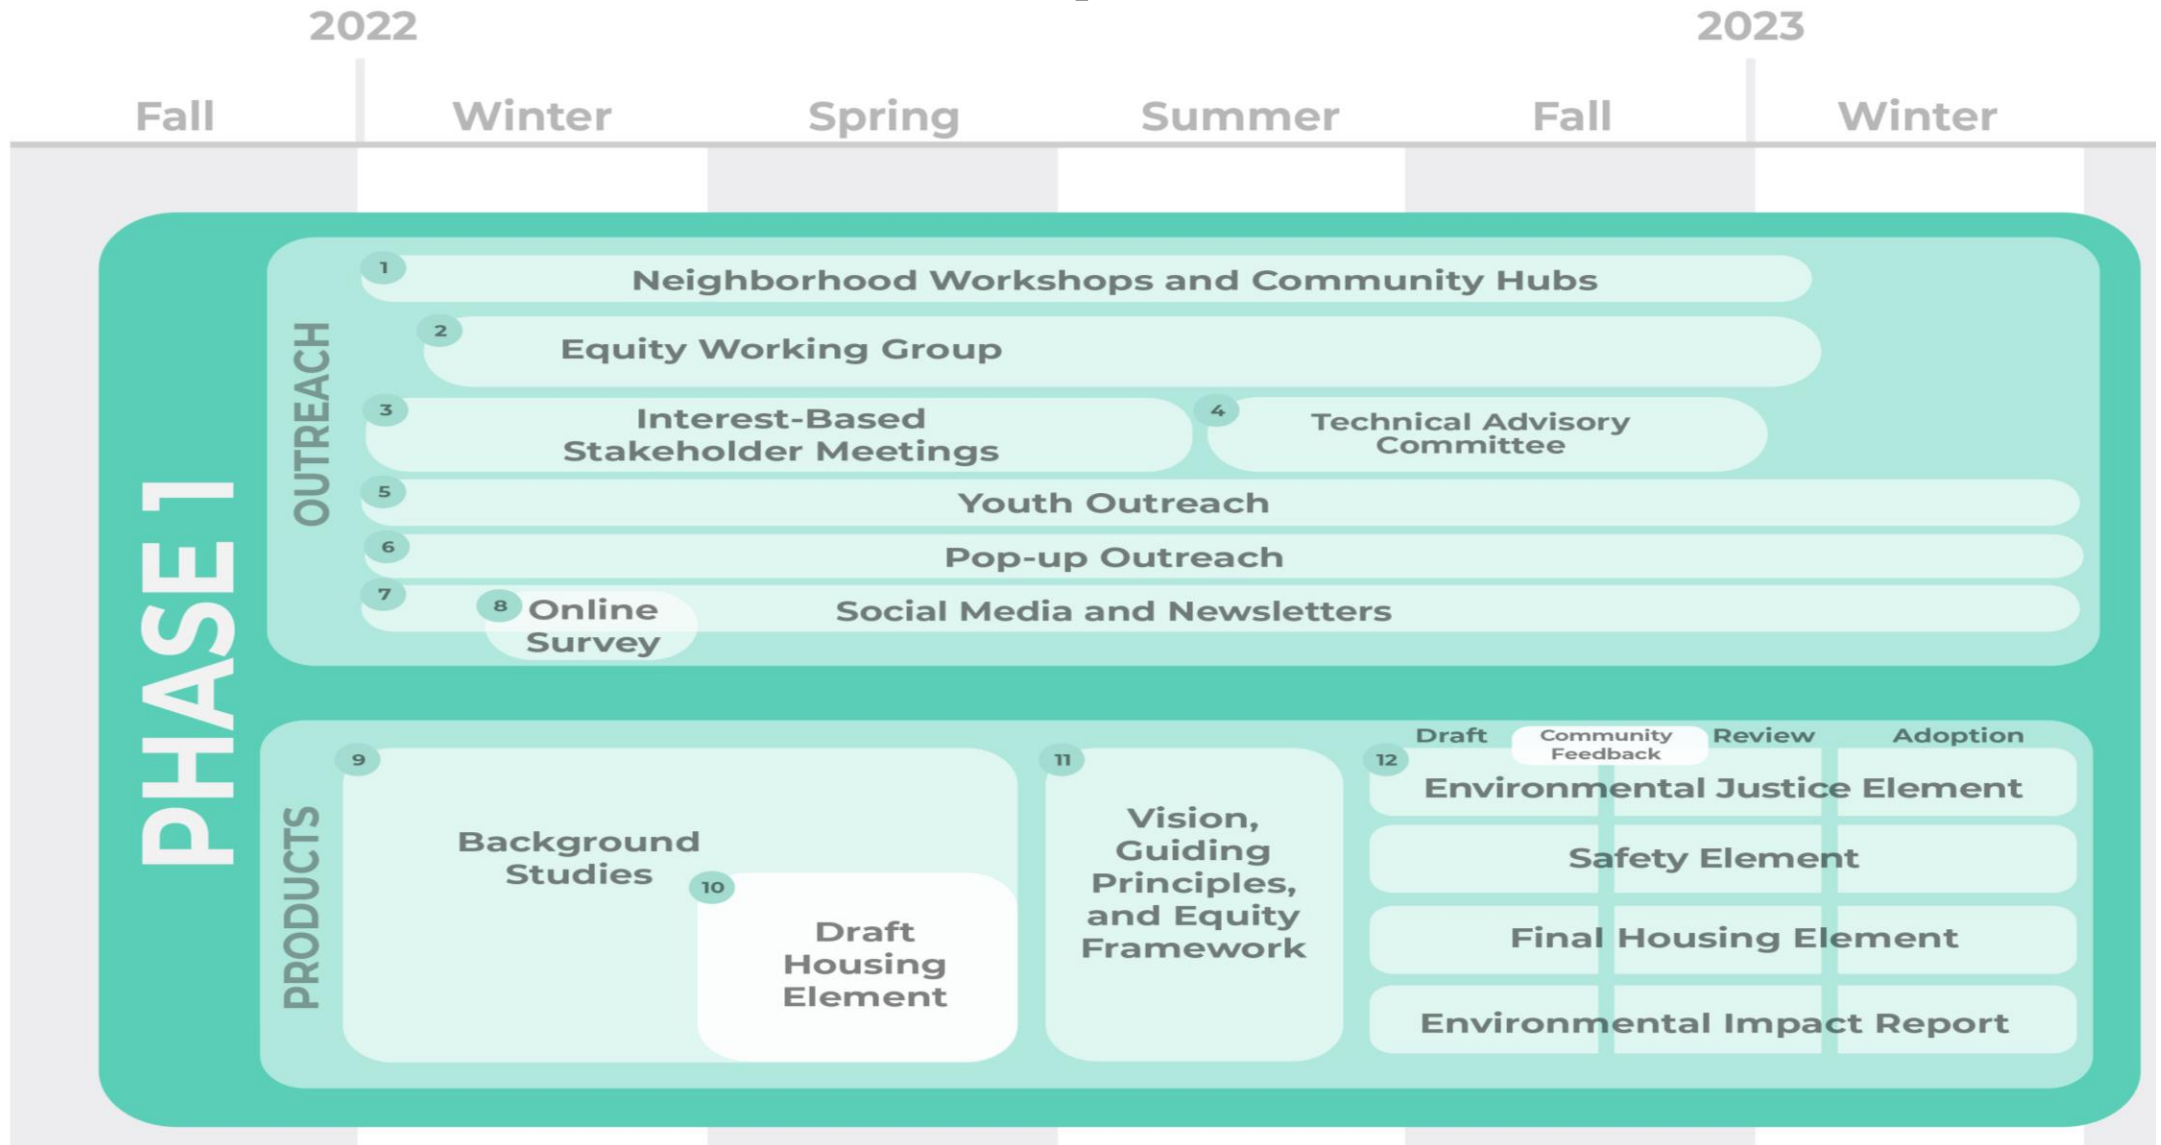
2022

2023

Fall Winter Spring Summer Fall Winter

PHASE 1

OUTREACH

1 Neighborhood Workshops and Community Hubs

2 Equity Working Group

3 Interest-Based Stakeholder Meetings

4 Technical Advisory Committee

5 Youth Outreach

6 Pop-up Outreach

7 Social Media and Newsletters

8 Online Survey

PRODUCTS

9 Background Studies

10 Draft Housing Element

11 Vision, Guiding Principles, and Equity Framework

Draft Community Feedback Review Adoption

12 Environmental Justice Element

Safety Element

Final Housing Element

Environmental Impact Report